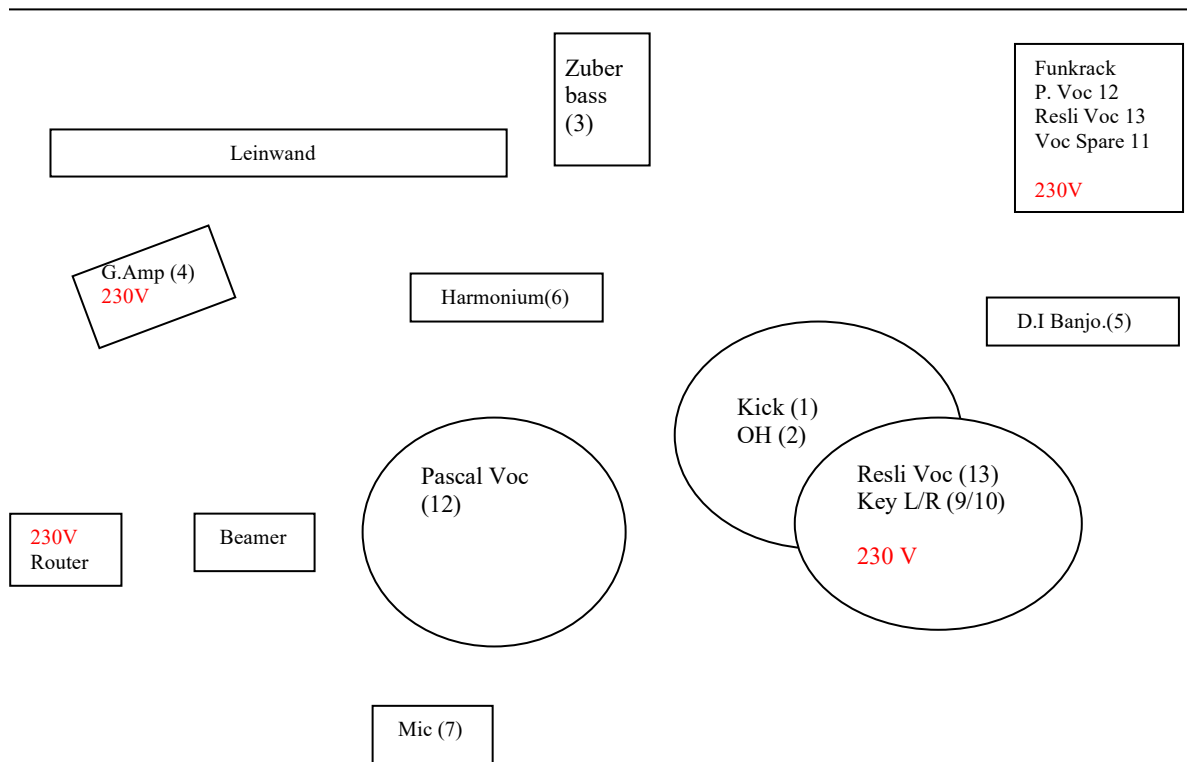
Zuber bass (3)

Funkrack
P. Voc 12
Resli Voc 13
Voc Spare 11

230V

Leinwand

G.Amp (4)
230V

Harmonium(6)

D.I Banjo.(5)

Kick (1)
OH (2)

Resli Voc (13)
Key L/R (9/10)

230 V

Pascal Voc (12)

230V
Router

Beamer

Mic (7)